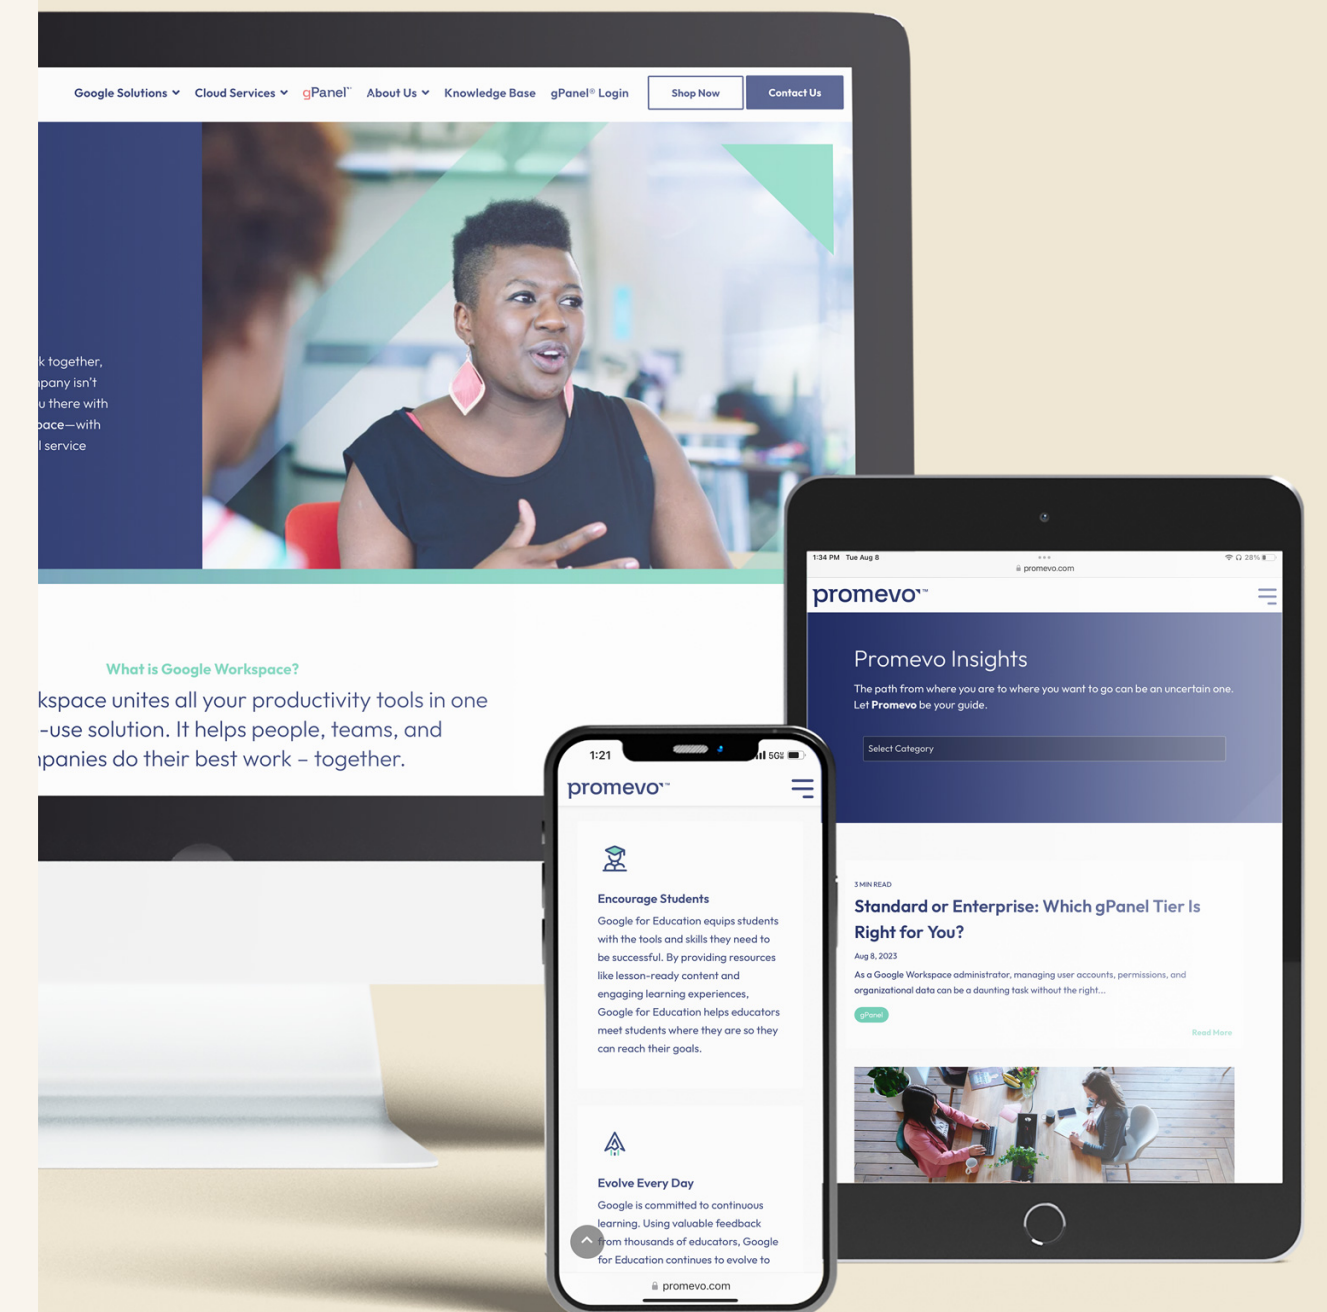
Google Solutions Cloud Services gPanel™ About Us Knowledge Base gPanel® Login Shop Now Contact Us

k together, npany isn't u there with pace—with l service

What is Google Workspace?

kspace unites all your productivity tools in one -use solution. It helps people, teams, and npanies do their best work – together.

1:21 5G

promevo™

Encourage Students

Google for Education equips students with the tools and skills they need to be successful. By providing resources like lesson-ready content and engaging learning experiences, Google for Education helps educators meet students where they are so they can reach their goals.

Evolve Every Day

Google is committed to continuous learning. Using valuable feedback from thousands of educators, Google for Education continues to evolve to

promevo.com

1:34 PM Tue Aug 8

promevo.com

28%

promevo™

Promevo Insights

The path from where you are to where you want to go can be an uncertain one. Let Promevo be your guide.

Select Category

3 MIN READ

Standard or Enterprise: Which gPanel Tier Is Right for You?

Aug 8, 2023

As a Google Workspace administrator, managing user accounts, permissions, and organizational data can be a daunting task without the right...

gPanel

Read More